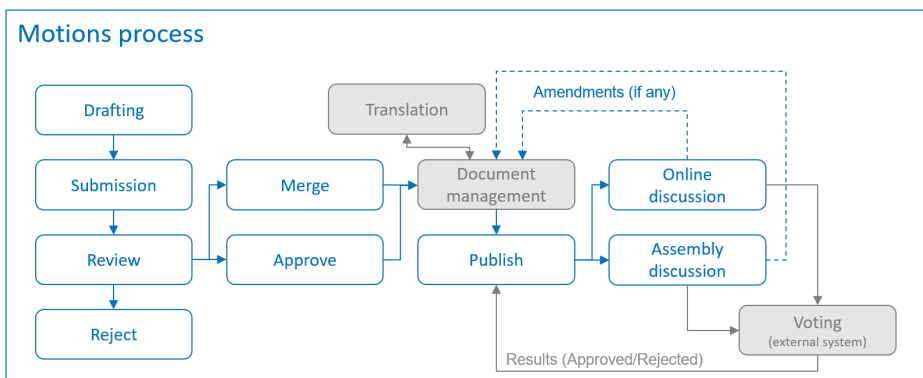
Motions process

Drafting

Submission

Review

Reject

Merge

Approve

Translation

Amendments (if any)

Document management

Publish

Online discussion

Assembly discussion

Voting
(external system)

Results (Approved/Rejected)